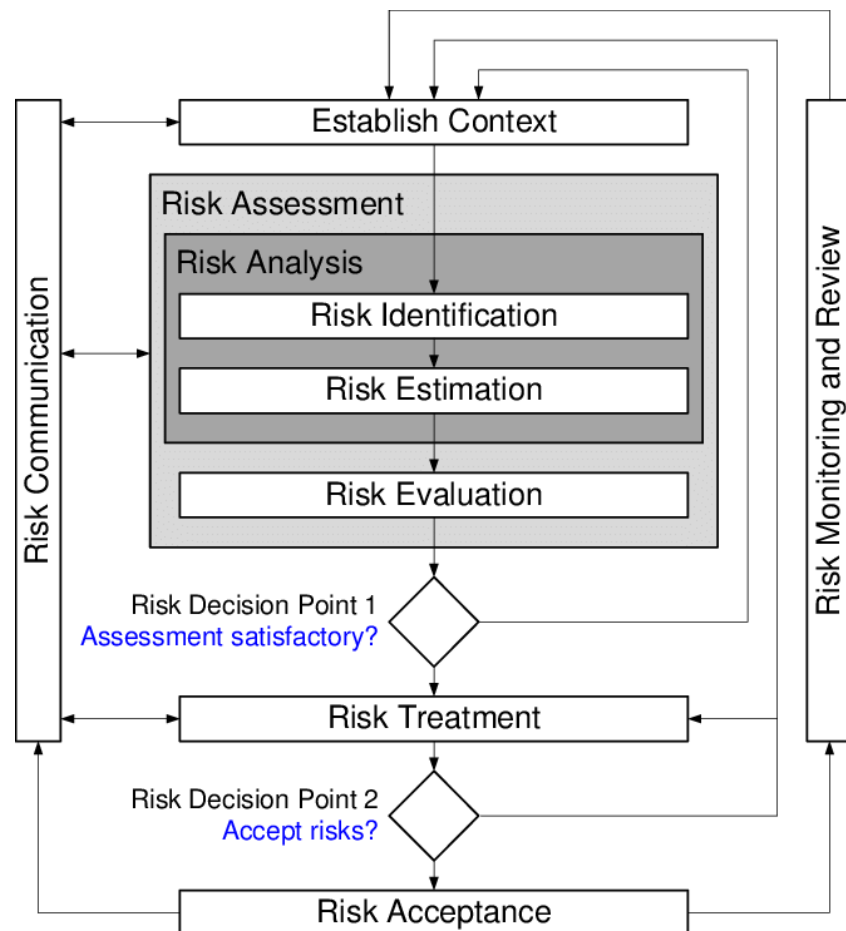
Establish Context

Risk Communication

Risk Assessment

Risk Analysis

Risk Identification

Risk Estimation

Risk Evaluation

Risk Monitoring and Review

Risk Decision Point 1
Assessment satisfactory?

Risk Treatment

Risk Decision Point 2
Accept risks?

Risk Acceptance